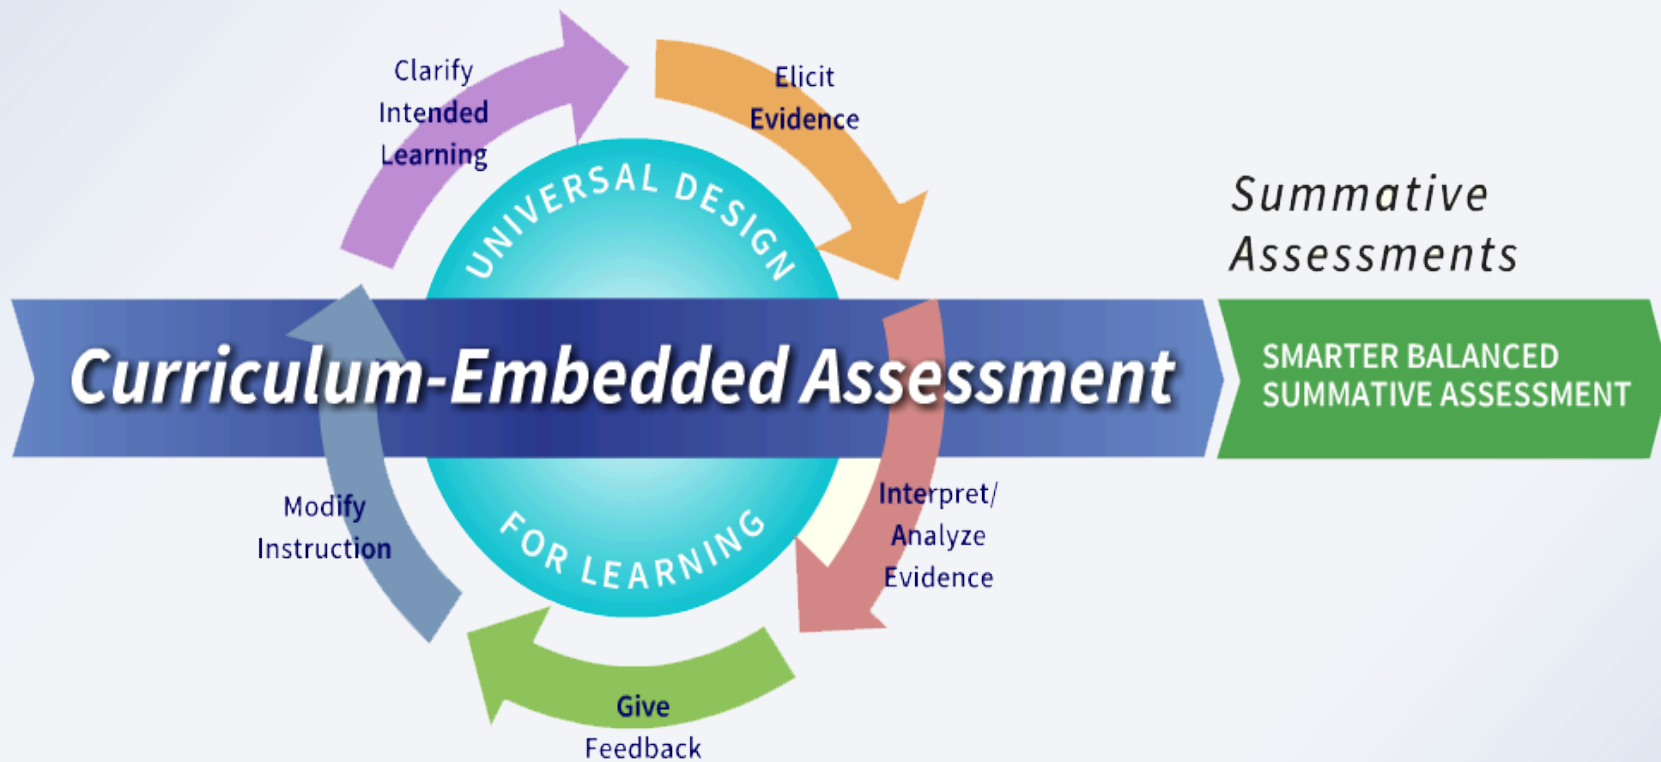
Clarify Intended Learning

Elicit Evidence

UNIVERSAL DESIGN

Summative Assessments

Curriculum-Embedded Assessment

SMARTER BALANCED SUMMATIVE ASSESSMENT

Modify Instruction

FOR LEARNING

Interpret/ Analyze Evidence

Give Feedback